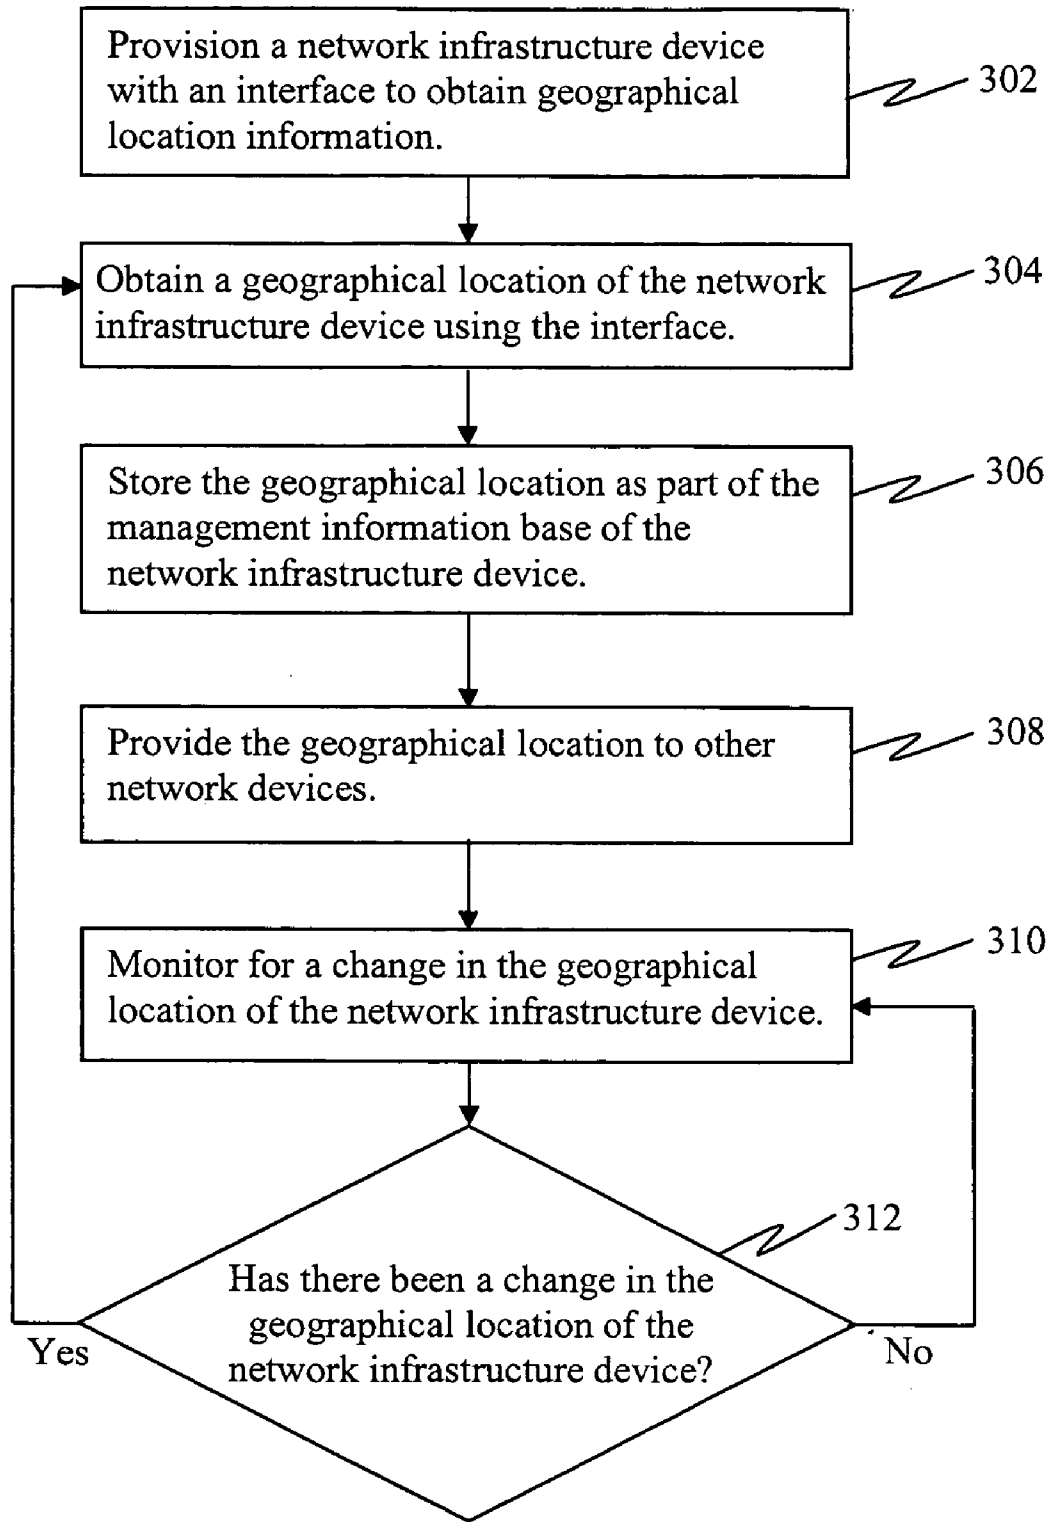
Provision a network infrastructure device with an interface to obtain geographical location information.

302

Obtain a geographical location of the network infrastructure device using the interface.

304

Store the geographical location as part of the management information base of the network infrastructure device.

306

Provide the geographical location to other network devices.

308

Monitor for a change in the geographical location of the network infrastructure device.

310

312

Has there been a change in the geographical location of the network infrastructure device?

Yes

No